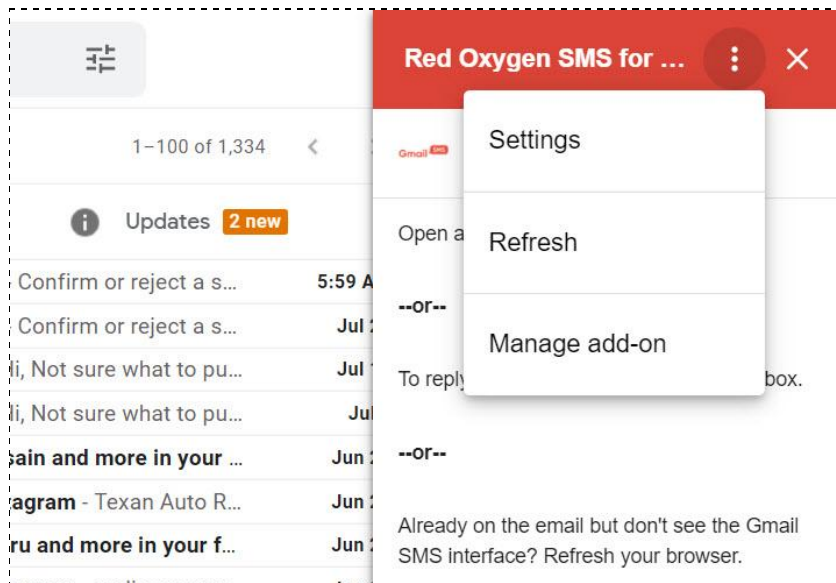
1–100 of 1,334

Updates 2 new

Confirm or reject a s… 5:59 A

Confirm or reject a s… Jul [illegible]

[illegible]i, Not sure what to pu… Jul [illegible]

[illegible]i, Not sure what to pu… Ju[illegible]

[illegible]ain and more in your … Jun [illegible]

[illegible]agram - Texan Auto R… Jun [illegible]

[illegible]ru and more in your f… Jun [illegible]

Red Oxygen SMS for …

Gmail SMS

Open a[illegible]

--or--

To reply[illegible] box.

--or--

Already on the email but don't see the Gmail SMS interface? Refresh your browser.

Settings

Refresh

Manage add-on